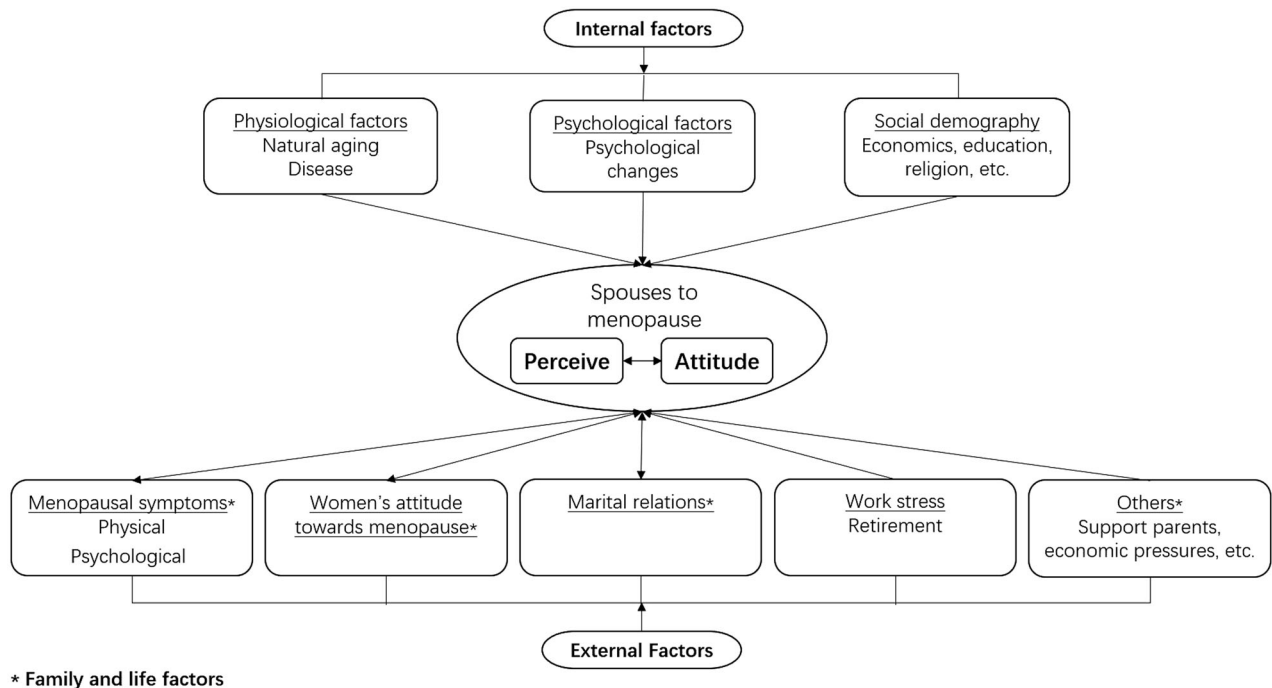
Internal factors

Physiological factors
Natural aging
Disease

Psychological factors
Psychological changes

Social demography
Economics, education, religion, etc.

Spouses to menopause

Perceive

Attitude

Menopausal symptoms*
Physical
Psychological

Women's attitude towards menopause*

Marital relations*

Work stress
Retirement

Others*
Support parents, economic pressures, etc.

External Factors

* Family and life factors